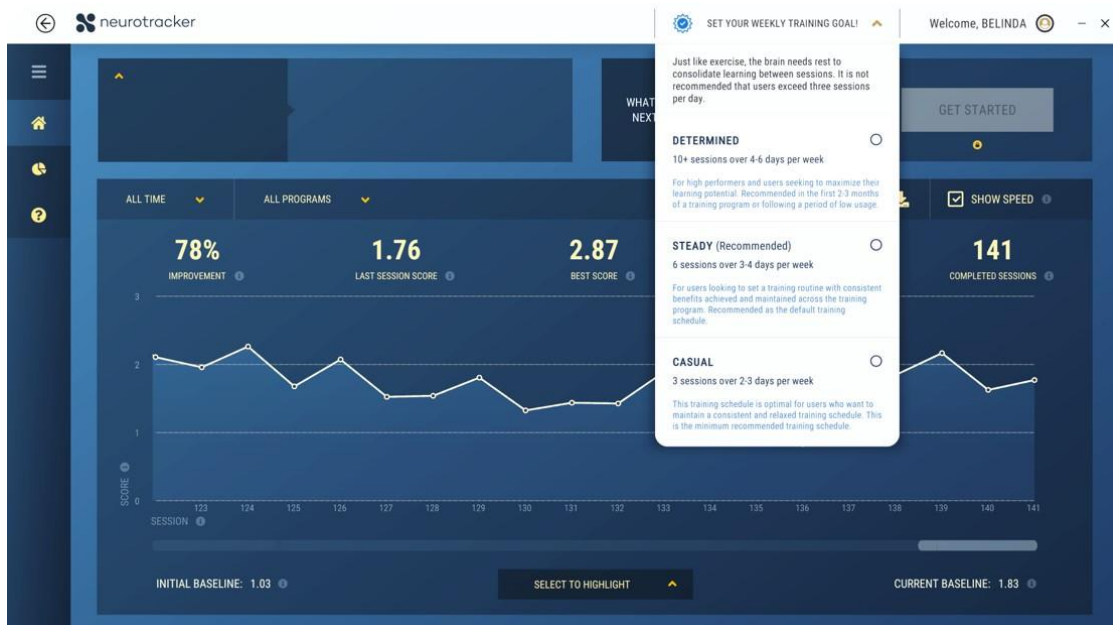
neurotracker

SET YOUR WEEKLY TRAINING GOAL!

Welcome, BELINDA

Just like exercise, the brain needs rest to consolidate learning between sessions. It is not recommended that users exceed three sessions per day.

DETERMINED
10+ sessions over 4-6 days per week
For high performers and users seeking to maximize their learning potential. Recommended in the first 2-3 months of a training program or following a period of low usage.

STEADY (Recommended)
6 sessions over 3-4 days per week
For users looking to set a training routine with consistent benefits achieved and maintained across the training program. Recommended as the default training schedule.

CASUAL
3 sessions over 2-3 days per week
This training schedule is optimal for users who want to maintain a consistent and relaxed training schedule. This is the minimum recommended training schedule.

WHAT NEXT

GET STARTED

ALL TIME
ALL PROGRAMS
SHOW SPEED

78%
IMPROVEMENT

1.76
LAST SESSION SCORE

2.87
BEST SCORE

141
COMPLETED SESSIONS

3
2
1
0
SCORE

123 124 125 126 127 128 129 130 131 132 133 134 135 136 137 138 139 140 141
SESSION

INITIAL BASELINE: 1.03
SELECT TO HIGHLIGHT
CURRENT BASELINE: 1.83